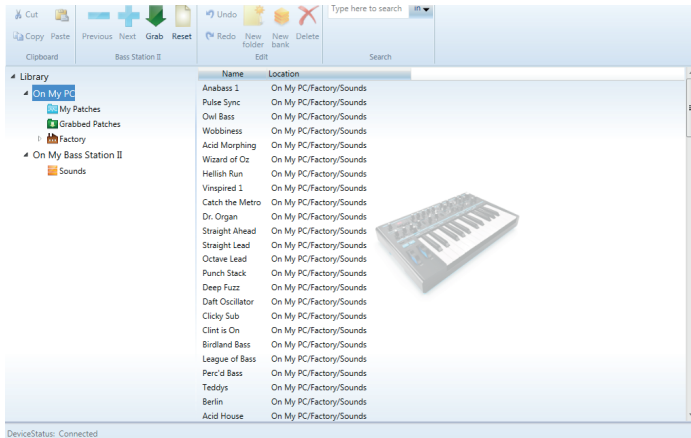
Cut
Copy Paste
Clipboard

Previous Next Grab Reset
Bass Station II

Undo
Redo
New folder
New bank
Delete
Edit

Type here to search
in
Search

Library
On My PC
My Patches
Grabbed Patches
Factory
On My Bass Station II
Sounds

| Name | Location |
|---|---|
| Anabass 1 | On My PC/Factory/Sounds |
| Pulse Sync | On My PC/Factory/Sounds |
| Owl Bass | On My PC/Factory/Sounds |
| Wobbiness | On My PC/Factory/Sounds |
| Acid Morphing | On My PC/Factory/Sounds |
| Wizard of Oz | On My PC/Factory/Sounds |
| Hellish Run | On My PC/Factory/Sounds |
| Vinspired 1 | On My PC/Factory/Sounds |
| Catch the Metro | On My PC/Factory/Sounds |
| Dr. Organ | On My PC/Factory/Sounds |
| Straight Ahead | On My PC/Factory/Sounds |
| Straight Lead | On My PC/Factory/Sounds |
| Octave Lead | On My PC/Factory/Sounds |
| Punch Stack | On My PC/Factory/Sounds |
| Deep Fuzz | On My PC/Factory/Sounds |
| Daft Oscillator | On My PC/Factory/Sounds |
| Clicky Sub | On My PC/Factory/Sounds |
| Clint is On | On My PC/Factory/Sounds |
| Birdland Bass | On My PC/Factory/Sounds |
| League of Bass | On My PC/Factory/Sounds |
| Perc'd Bass | On My PC/Factory/Sounds |
| Teddys | On My PC/Factory/Sounds |
| Berlin | On My PC/Factory/Sounds |
| Acid House | On My PC/Factory/Sounds |

DeviceStatus: Connected